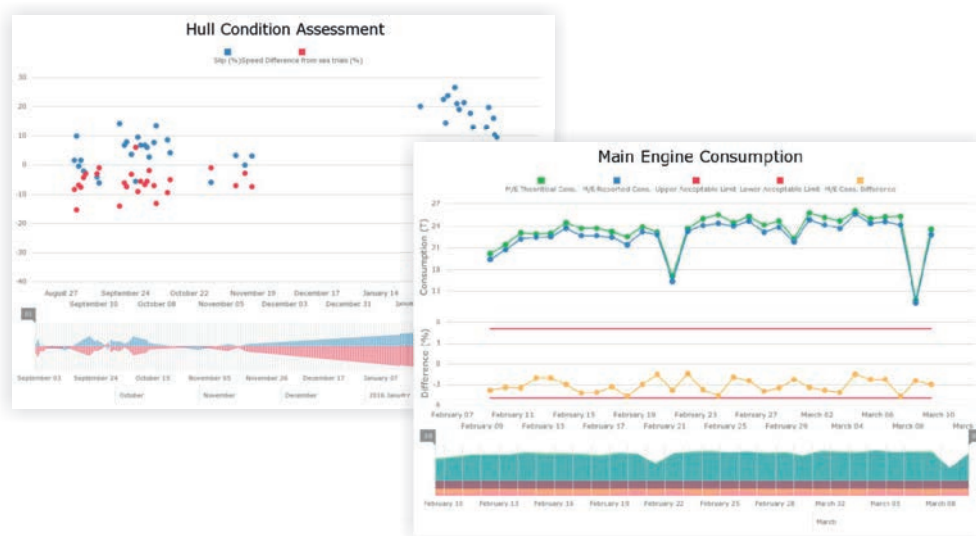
Hull Condition Assessment

Slip (%) Speed Difference from sea trials (%)

30
20
10
0
-10
-20
-30
-40

August 27
September 10
September 24
October 08
October 22
November 05
November 19
December 03
December 17
December 31
January 14

September 03
September 24
October 15
November 05
November 26
December 17
January 07

October
November
December
2016 January

Main Engine Consumption

M/E Theoretical Cons.
M/E Reported Cons.
Upper Acceptable Limit
Lower Acceptable Limit
M/E Cons. Difference

27
24
21
18
15
11

Consumption (T)

6
3
0
-3
-6

Difference (%)

February 07
February 09
February 11
February 13
February 15
February 17
February 19
February 21
February 23
February 25
February 27
February 29
March 02
March 04
March 06
March 08
March 10
March

February 10
February 13
February 16
February 19
February 22
February 25
February 28
March 03
March 08

March